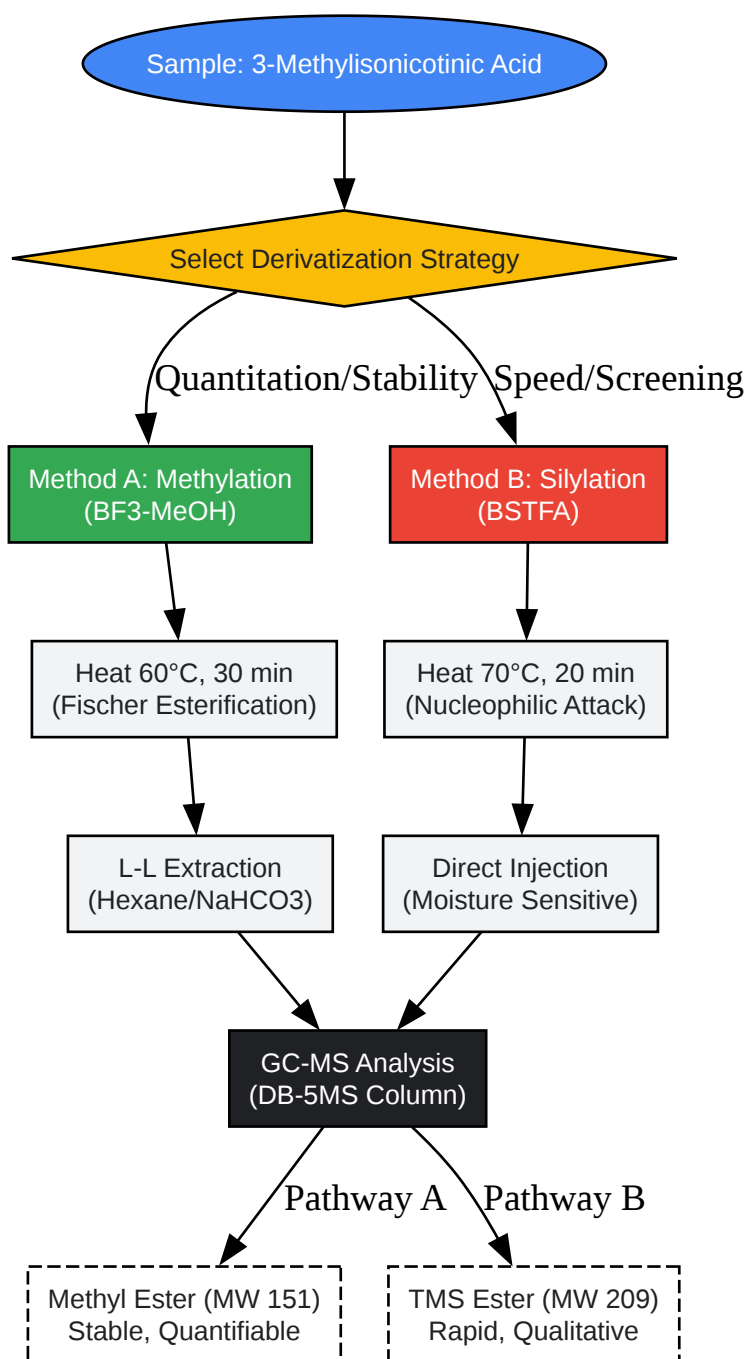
Sample: 3-Methylisonicotinic Acid

Select Derivatization Strategy

Quantitation/Stability

Speed/Screening

Method A: Methylation (BF3-MeOH)

Method B: Silylation (BSTFA)

Heat 60°C, 30 min (Fischer Esterification)

Heat 70°C, 20 min (Nucleophilic Attack)

L-L Extraction (Hexane/NaHCO3)

Direct Injection (Moisture Sensitive)

GC-MS Analysis (DB-5MS Column)

Pathway A

Pathway B

Methyl Ester (MW 151) Stable, Quantifiable

TMS Ester (MW 209) Rapid, Qualitative